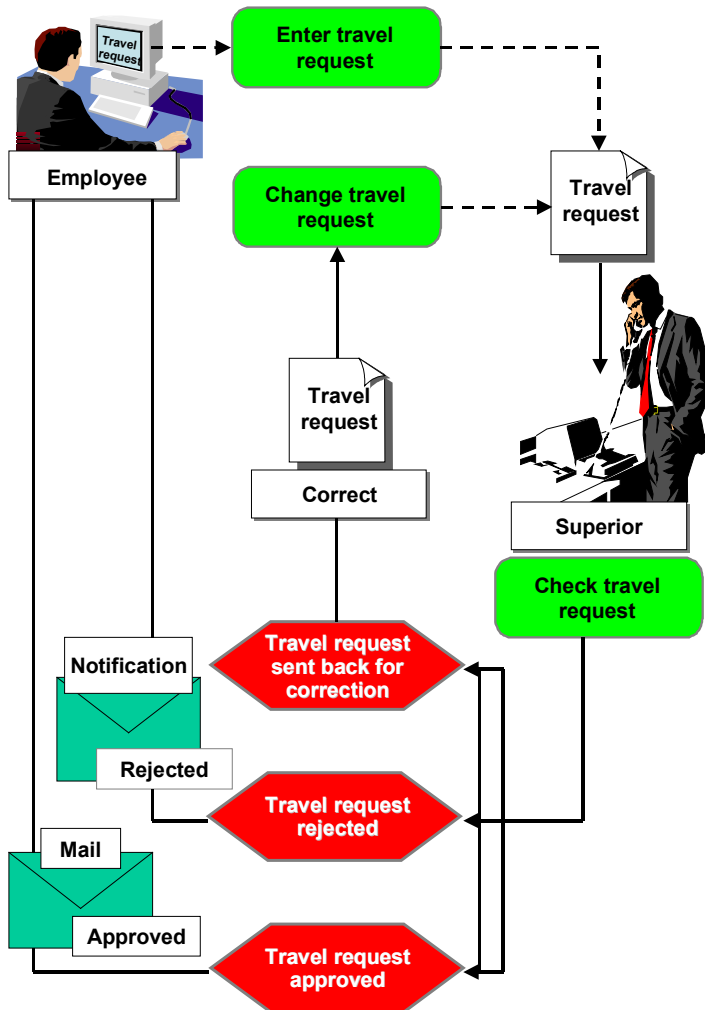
Travel request

Employee

Enter travel request

Change travel request

Travel request

Travel request

Correct

Superior

Check travel request

Notification

Rejected

Travel request sent back for correction

Travel request rejected

Mail

Approved

Travel request approved